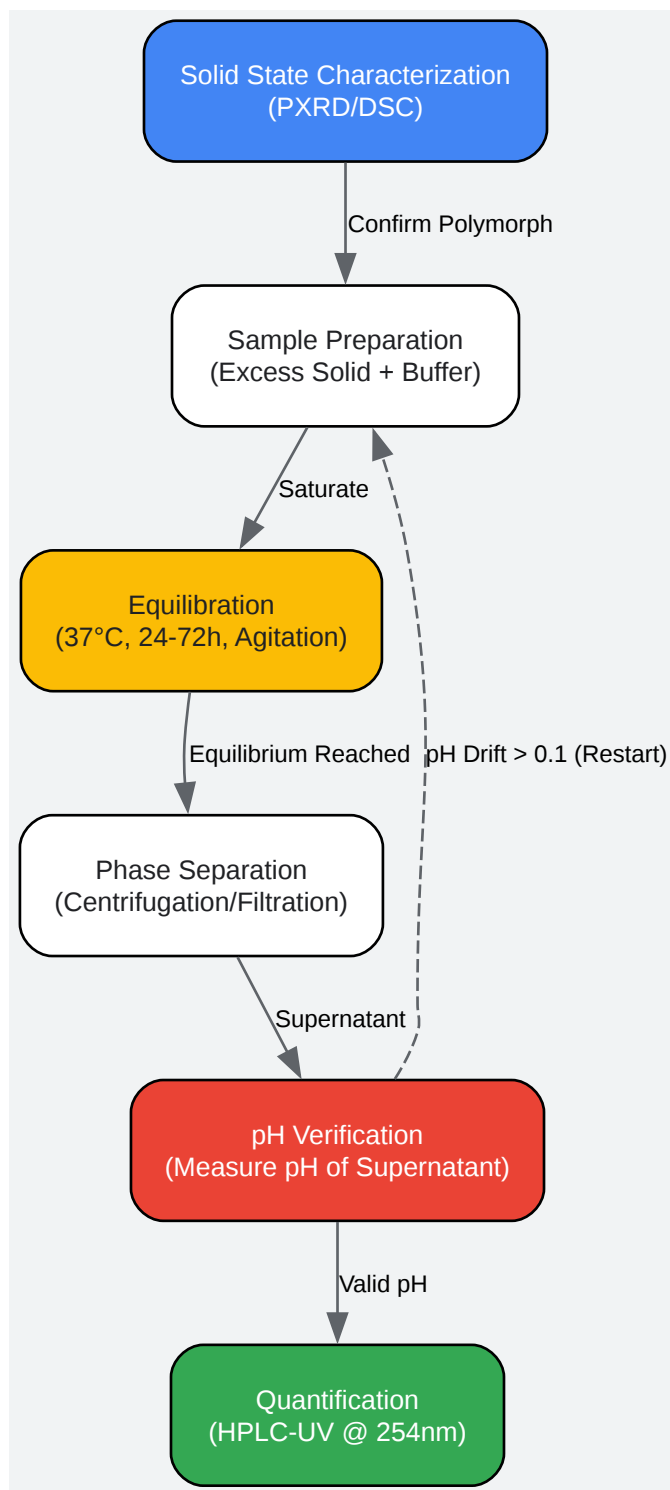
Solid State Characterization
(PXRD/DSC)

Confirm Polymorph

Sample Preparation
(Excess Solid + Buffer)

Saturate

Equilibration
(37°C, 24-72h, Agitation)

Equilibrium Reached

pH Drift > 0.1 (Restart)

Phase Separation
(Centrifugation/Filtration)

Supernatant

pH Verification
(Measure pH of Supernatant)

Valid pH

Quantification
(HPLC-UV @ 254nm)